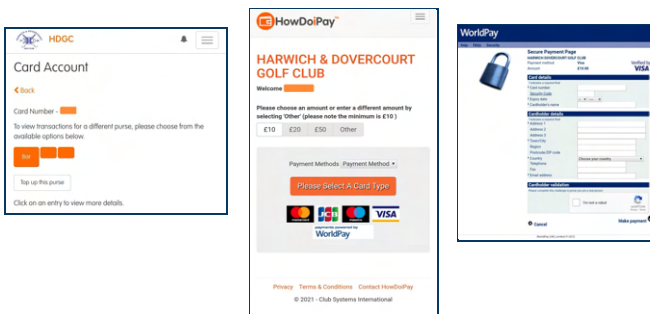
HDGC

Card Account

< Back

Card Number -

To view transactions for a different purse, please choose from the available options below.

Bar

Top up this purse

Click on an entry to view more details.

HowDoIPay™

HARWICH & DOVERCOURT GOLF CLUB

Welcome

Please choose an amount or enter a different amount by selecting 'Other' (please note the minimum is £10 )

£10 £20 £50 Other

Payment Methods Payment Method

Please Select A Card Type

VISA

payments powered by WorldPay

Privacy Terms & Conditions Contact HowDoIPay

© 2021 - Club Systems International

WorldPay

Secure Payment Page

HARWICH & DOVERCOURT GOLF CLUB

VISA

Card details

Cardholder details

Cardholder validation

I'm not a robot

Cancel

Make payment